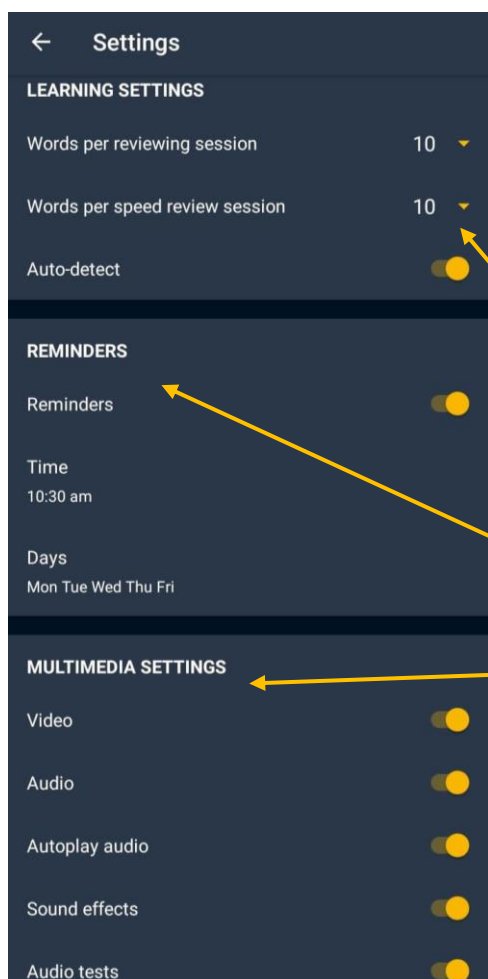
Settings

LEARNING SETTINGS

Words per reviewing session 10

Words per speed review session 10

Auto-detect

REMINDERS

Reminders

Time
10:30 am

Days
Mon Tue Wed Thu Fri

MULTIMEDIA SETTINGS

Video

Audio

Autoplay audio

Sound effects

Audio tests